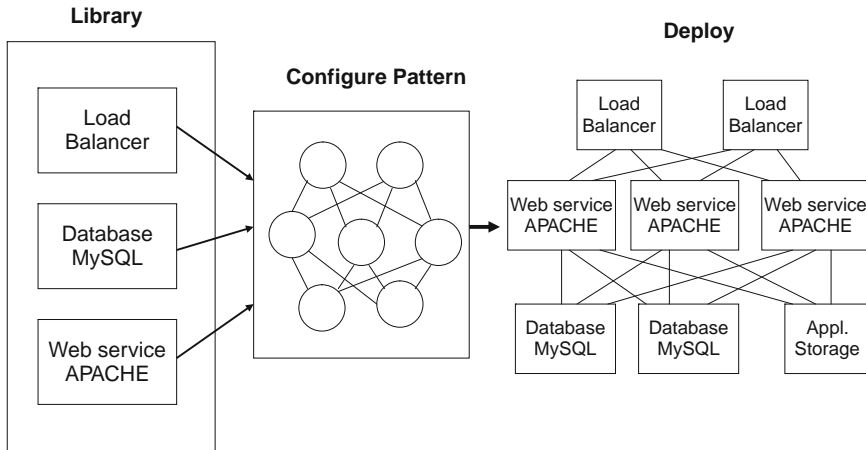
Library

Load Balancer

Database MySQL

Web service APACHE

Configure Pattern

Deploy

Load Balancer

Load Balancer

Web service APACHE

Web service APACHE

Web service APACHE

Database MySQL

Database MySQL

Appl. Storage